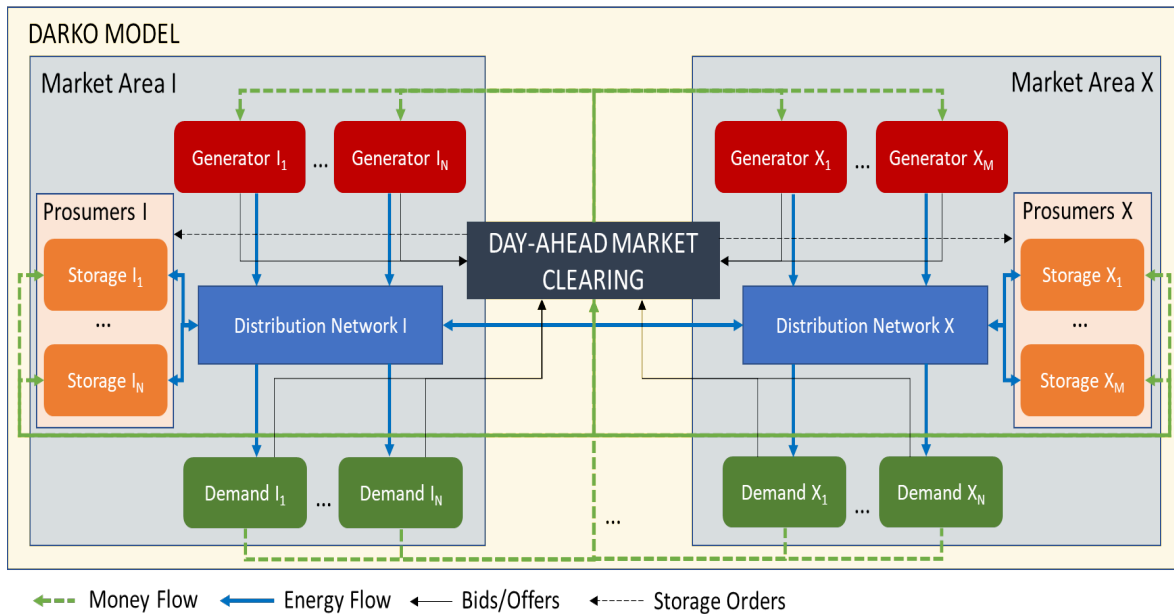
DARKO MODEL

Market Area I

Generator $I_1$ ... Generator $I_N$

Prosumers I

Storage $I_1$

...

Storage $I_N$

Distribution Network I

Demand $I_1$ ... Demand $I_N$

DAY-AHEAD MARKET CLEARING

...

Market Area X

Generator $X_1$ ... Generator $X_M$

Prosumers X

Storage $X_1$

...

Storage $X_M$

Distribution Network X

Demand $X_1$ ... Demand $X_N$

Money Flow Energy Flow Bids/Offers Storage Orders